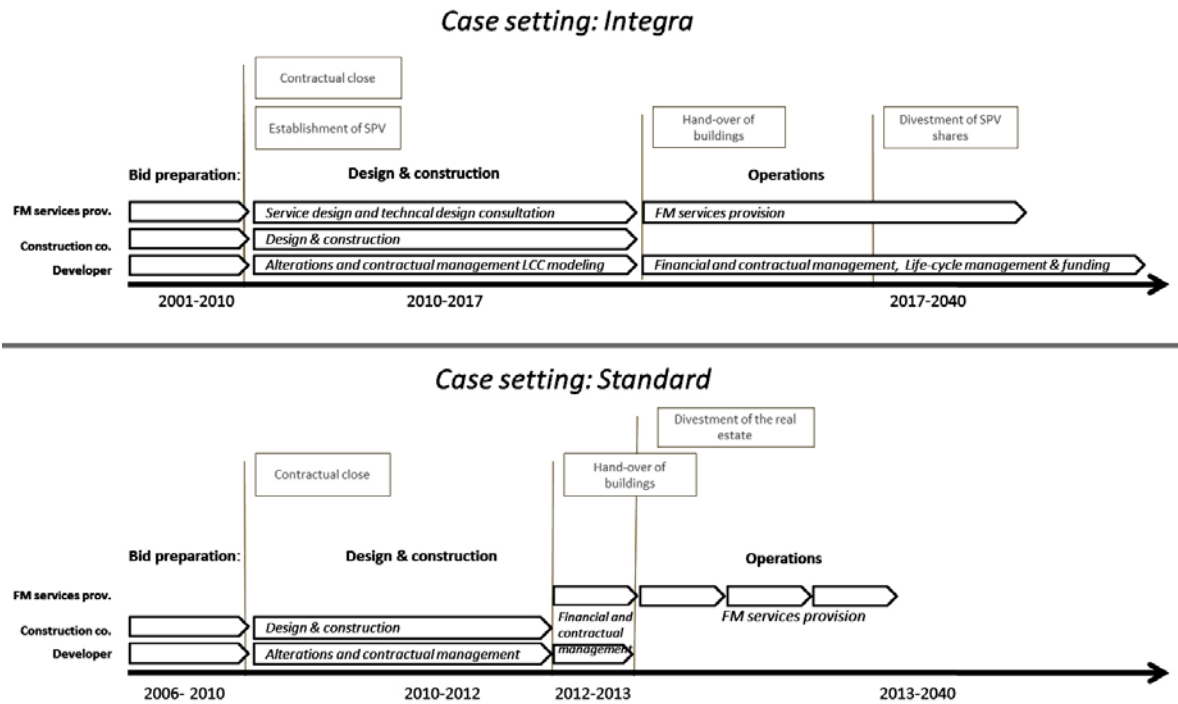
Case setting: Integra

Contractual close

Establishment of SPV

Hand-over of buildings

Divestment of SPV shares

Bid preparation:

Design & construction

Operations

FM services prov.

Service design and techncal design consultation

FM services provision

Construction co.

Design & construction

Developer

Alterations and contractual management LCC modeling

Financial and contractual management, Life-cycle management & funding

2001-2010

2010-2017

2017-2040

Case setting: Standard

Divestment of the real estate

Contractual close

Hand-over of buildings

Bid preparation:

Design & construction

Operations

FM services prov.

Construction co.

Design & construction

Financial and contractual management

FM services provision

Developer

Alterations and contractual management

2006- 2010

2010-2012

2012-2013

2013-2040